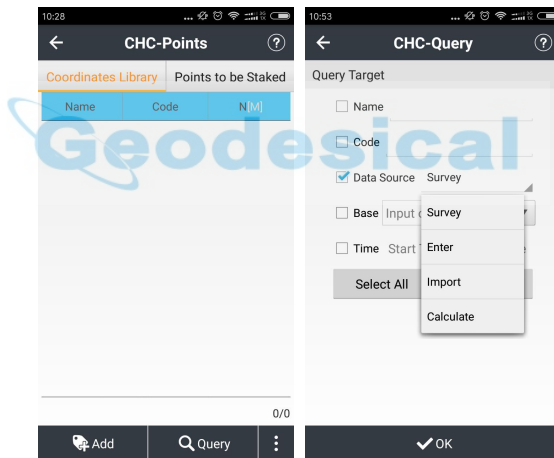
10:28

CHC-Points

Coordinates Library | Points to be Staked

| Name | Code | N[M] |
|---|---|---|

Geodesical

0/0

Add | Query

10:53

CHC-Query

Query Target

Name

Code

Data Source Survey

Base Input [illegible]

Time Start T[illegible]

Select All

Survey
Enter
Import
Calculate

OK